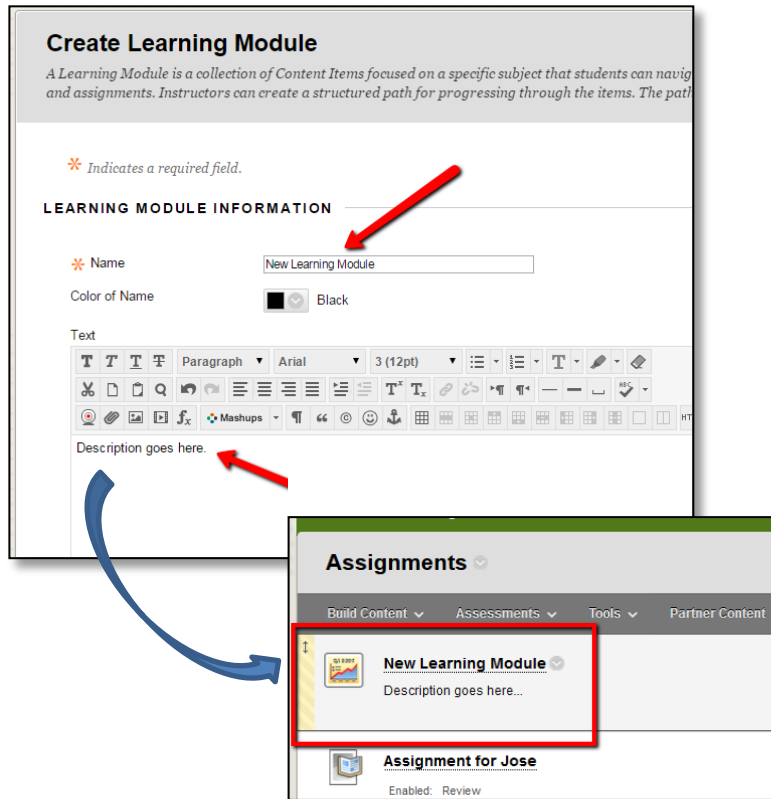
Create Learning Module

A Learning Module is a collection of Content Items focused on a specific subject that students can navig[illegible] and assignments. Instructors can create a structured path for progressing through the items. The path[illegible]

* Indicates a required field.

LEARNING MODULE INFORMATION

* Name New Learning Module

Color of Name Black

Text

Paragraph Arial 3 (12pt)

Mashups

Description goes here.

Assignments

Build Content Assessments Tools Partner Content

New Learning Module

Description goes here...

Assignment for Jose

Enabled: Review